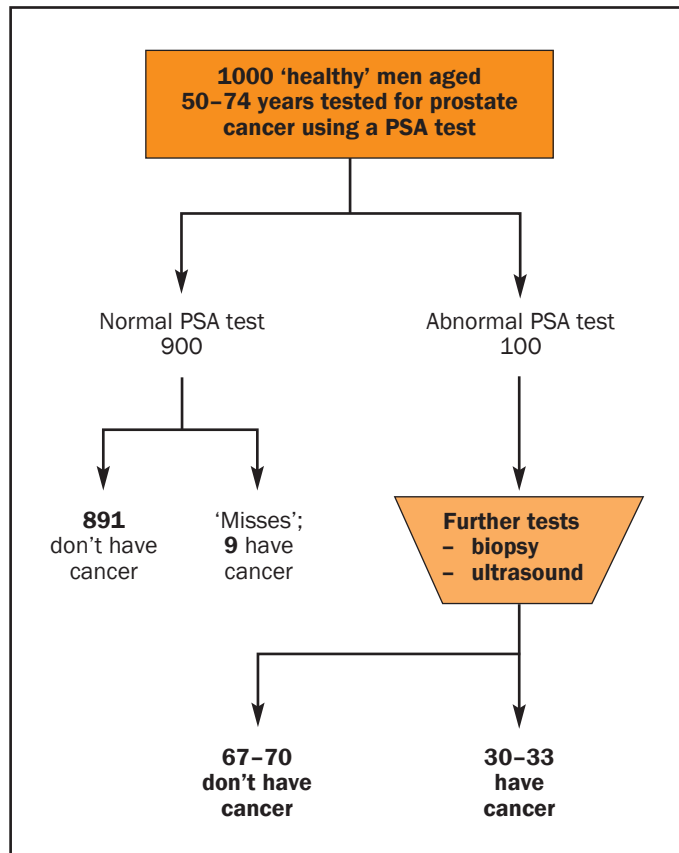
1000 ‘healthy’ men aged 50–74 years tested for prostate cancer using a PSA test

Normal PSA test
900

Abnormal PSA test
100

891
don’t have cancer

‘Misses’;
9 have cancer

Further tests
– biopsy
– ultrasound

67–70
don’t have cancer

30–33
have cancer